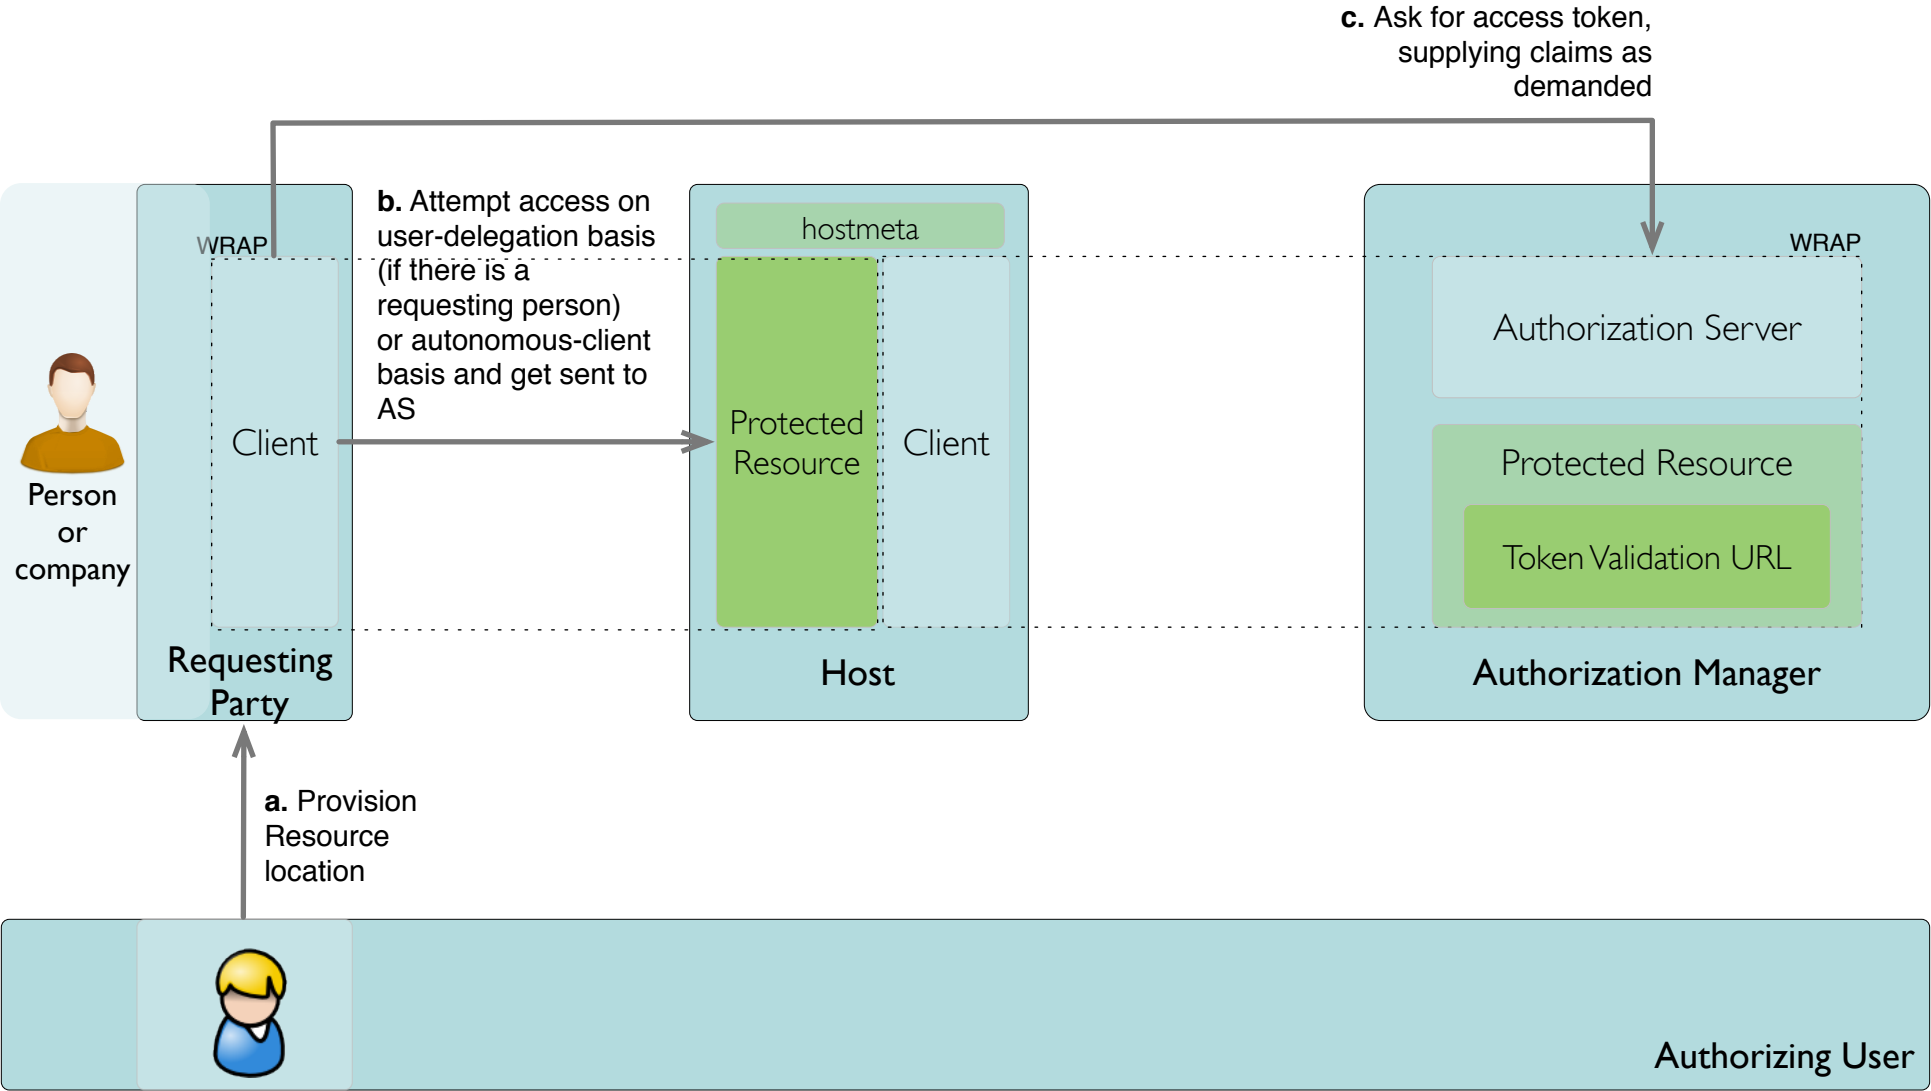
c. Ask for access token, supplying claims as demanded

b. Attempt access on user-delegation basis (if there is a requesting person) or autonomous-client basis and get sent to AS

WRAP

Client

Person or company

Requesting Party

hostmeta

Protected Resource

Client

Host

WRAP

Authorization Server

Protected Resource

Token Validation URL

Authorization Manager

a. Provision Resource location

Authorizing User